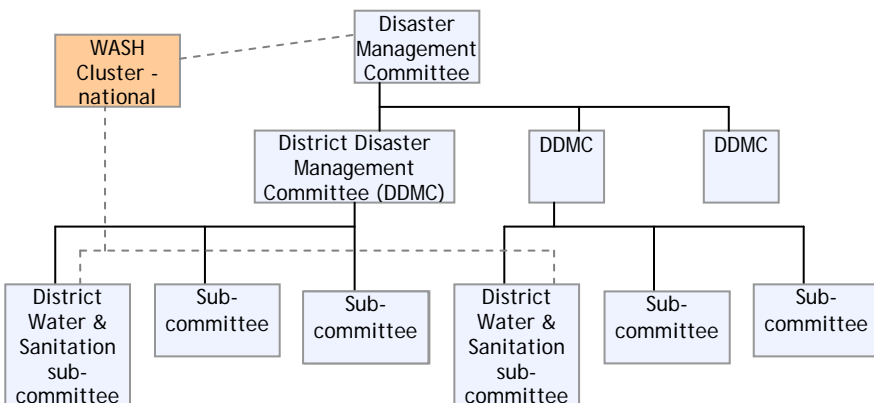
Disaster Management Committee

WASH Cluster - national

District Disaster Management Committee (DDMC)

DDMC

DDMC

District Water & Sanitation sub-committee

Sub-committee

Sub-committee

District Water & Sanitation sub-committee

Sub-committee

Sub-committee